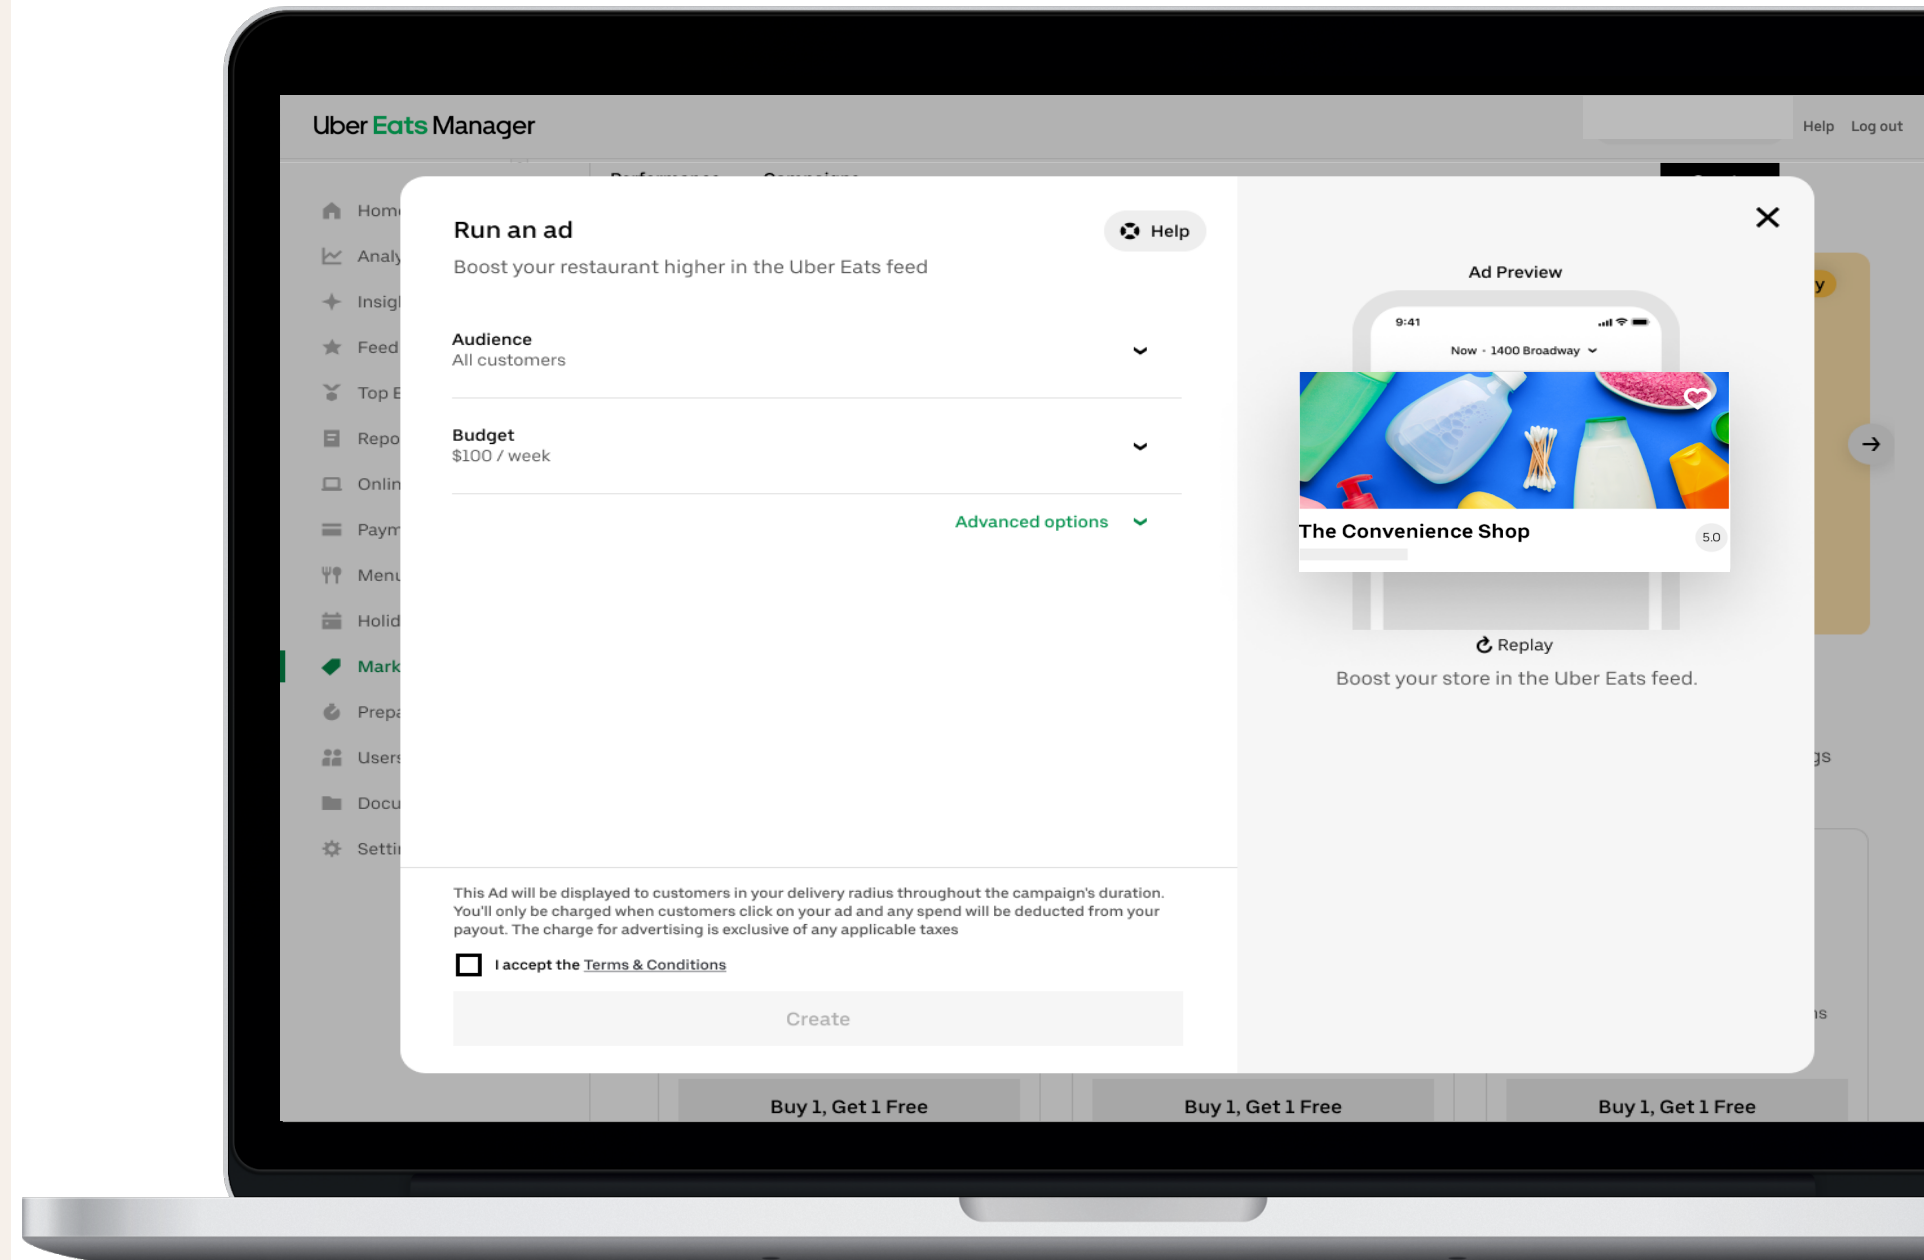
Uber Eats Manager

Help Log out

Hom
Analy
Insig
Feed
Top E
Repo
Onlin
Paym
Menu
Holid
Mark
Prep
User
Docu
Setti

Run an ad

Help

Boost your restaurant higher in the Uber Eats feed

Audience
All customers

Budget
$100 / week

Advanced options

This Ad will be displayed to customers in your delivery radius throughout the campaign's duration. You'll only be charged when customers click on your ad and any spend will be deducted from your payout. The charge for advertising is exclusive of any applicable taxes

I accept the Terms & Conditions

Create

Ad Preview

9:41

Now · 1400 Broadway

The Convenience Shop

5.0

Replay

Boost your store in the Uber Eats feed.

Buy 1, Get 1 Free

Buy 1, Get 1 Free

Buy 1, Get 1 Free